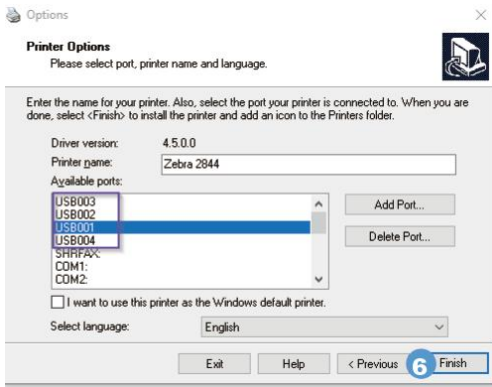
Options

Printer Options
Please select port, printer name and language.

Enter the name for your printer. Also, select the port your printer is connected to. When you are done, select <Finish> to install the printer and add an icon to the Printers folder.

Driver version: 4.5.0.0
Printer name: Zebra 2844
Available ports:
USB003
USB002
USB001
USB004
SHRFAX:
COM1:
COM2:

Add Port...
Delete Port...

I want to use this printer as the Windows default printer.

Select language: English

Exit
Help
< Previous
6
Finish